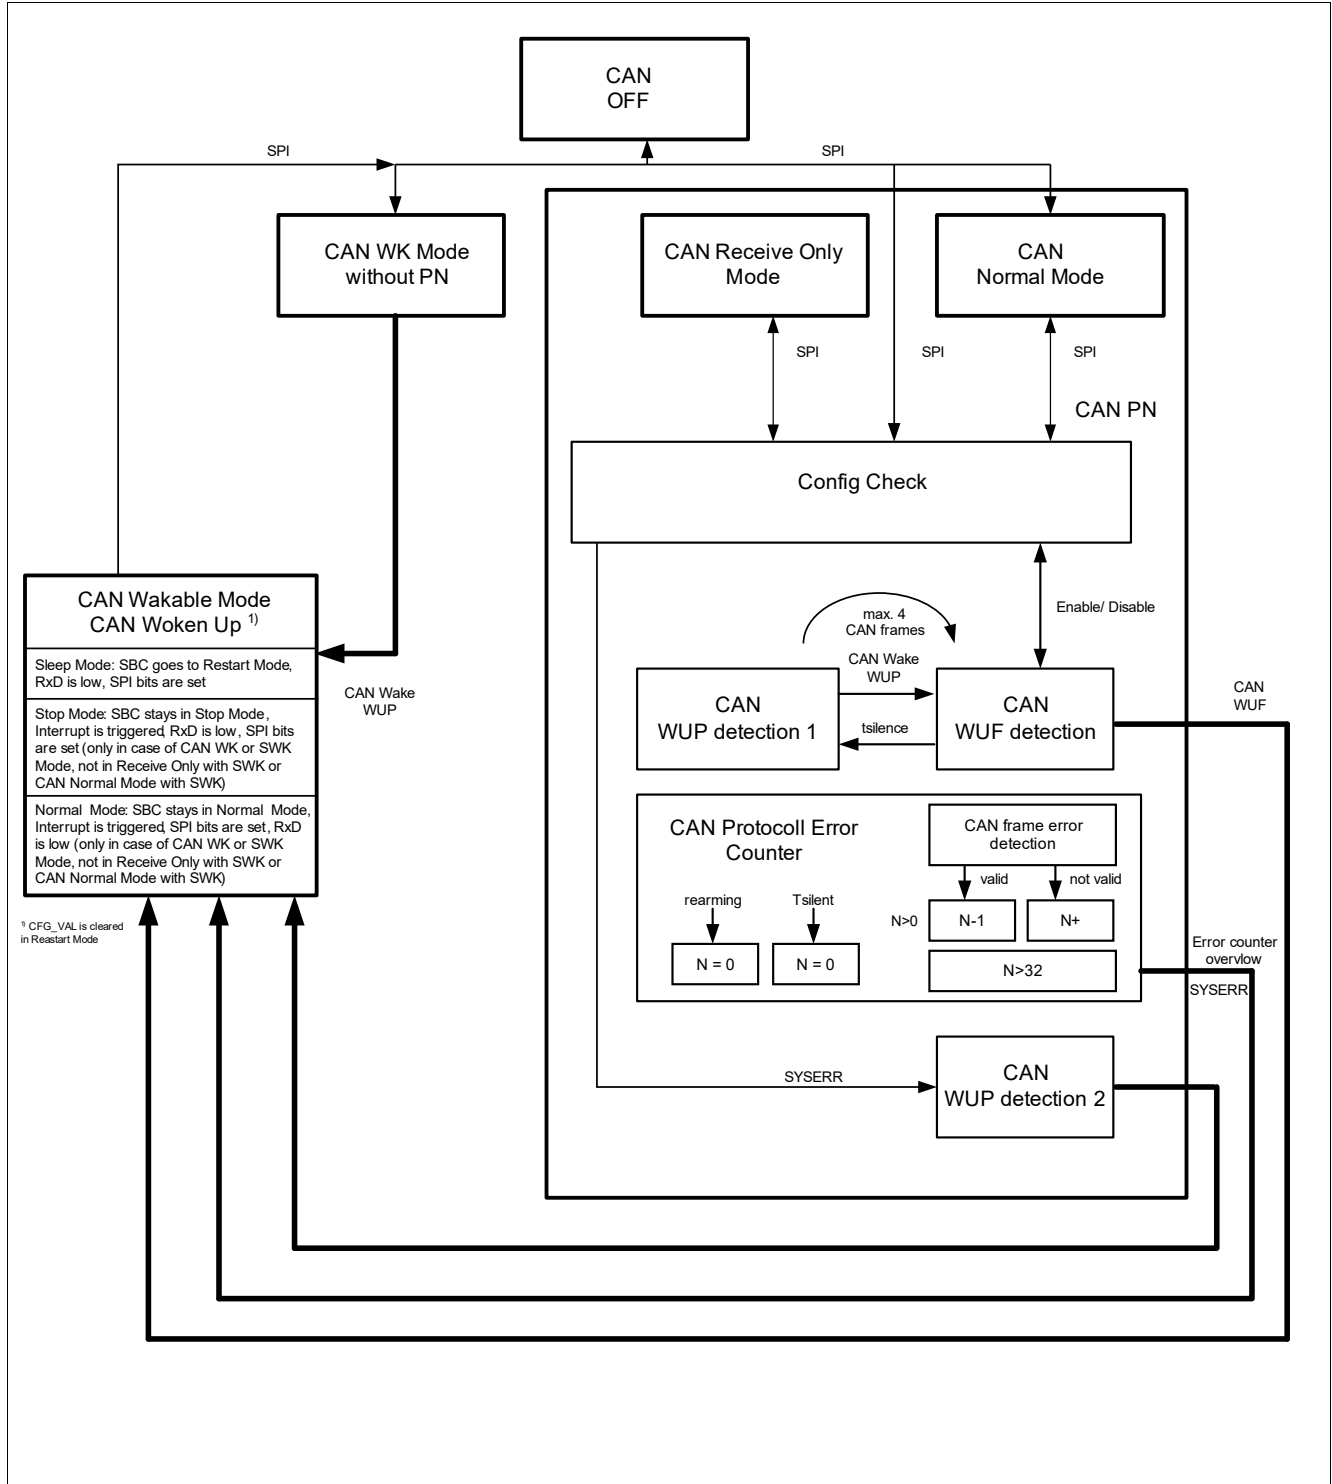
CAN OFF

SPI

SPI

CAN WK Mode without PN

CAN Receive Only Mode

CAN Normal Mode

SPI

SPI

SPI

CAN PN

Config Check

Enable/ Disable

max. 4 CAN frames

CAN Wake WUP

CAN WUP detection 1

tsilence

CAN WUF detection

CAN WUF

CAN Wakable Mode CAN Woken Up $^{1)}$

Sleep Mode: SBC goes to Restart Mode, RxD is low, SPI bits are set

Stop Mode: SBC stays in Stop Mode, Interrupt is triggered, RxD is low, SPI bits are set (only in case of CAN WK or SWK Mode, not in Receive Only with SWK or CAN Normal Mode with SWK)

Normal Mode: SBC stays in Normal Mode, Interrupt is triggered, SPI bits are set, RxD is low (only in case of CAN WK or SWK Mode, not in Receive Only with SWK or CAN Normal Mode with SWK)

CAN Wake WUP

$^{1)}$ CFG_VAL is cleared in Reastart Mode

CAN Protocoll Error Counter

CAN frame error detection

valid

not valid

rearming

Tsilent

N>0

N-1

N+

N = 0

N = 0

N>32

Error counter overvlow

SYSERR

SYSERR

CAN WUP detection 2